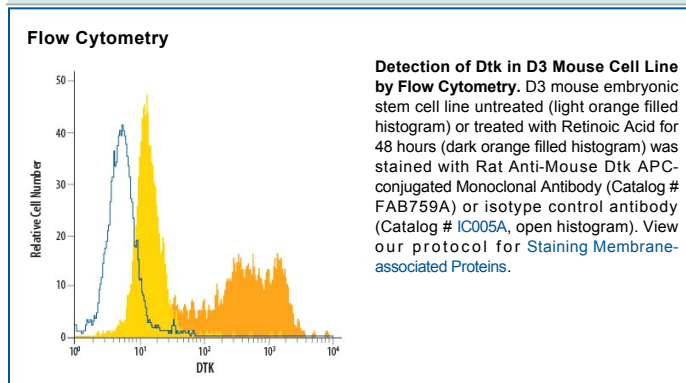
Flow Cytometry

50
40
30
20
10
0
Relative Cell Number
$10^0$
$10^1$
$10^2$
$10^3$
$10^4$
DTK

**Detection of Dtk in D3 Mouse Cell Line by Flow Cytometry.** D3 mouse embryonic stem cell line untreated (light orange filled histogram) or treated with Retinoic Acid for 48 hours (dark orange filled histogram) was stained with Rat Anti-Mouse Dtk APC-conjugated Monoclonal Antibody (Catalog # FAB759A) or isotype control antibody (Catalog # IC005A, open histogram). View our protocol for Staining Membrane-associated Proteins.